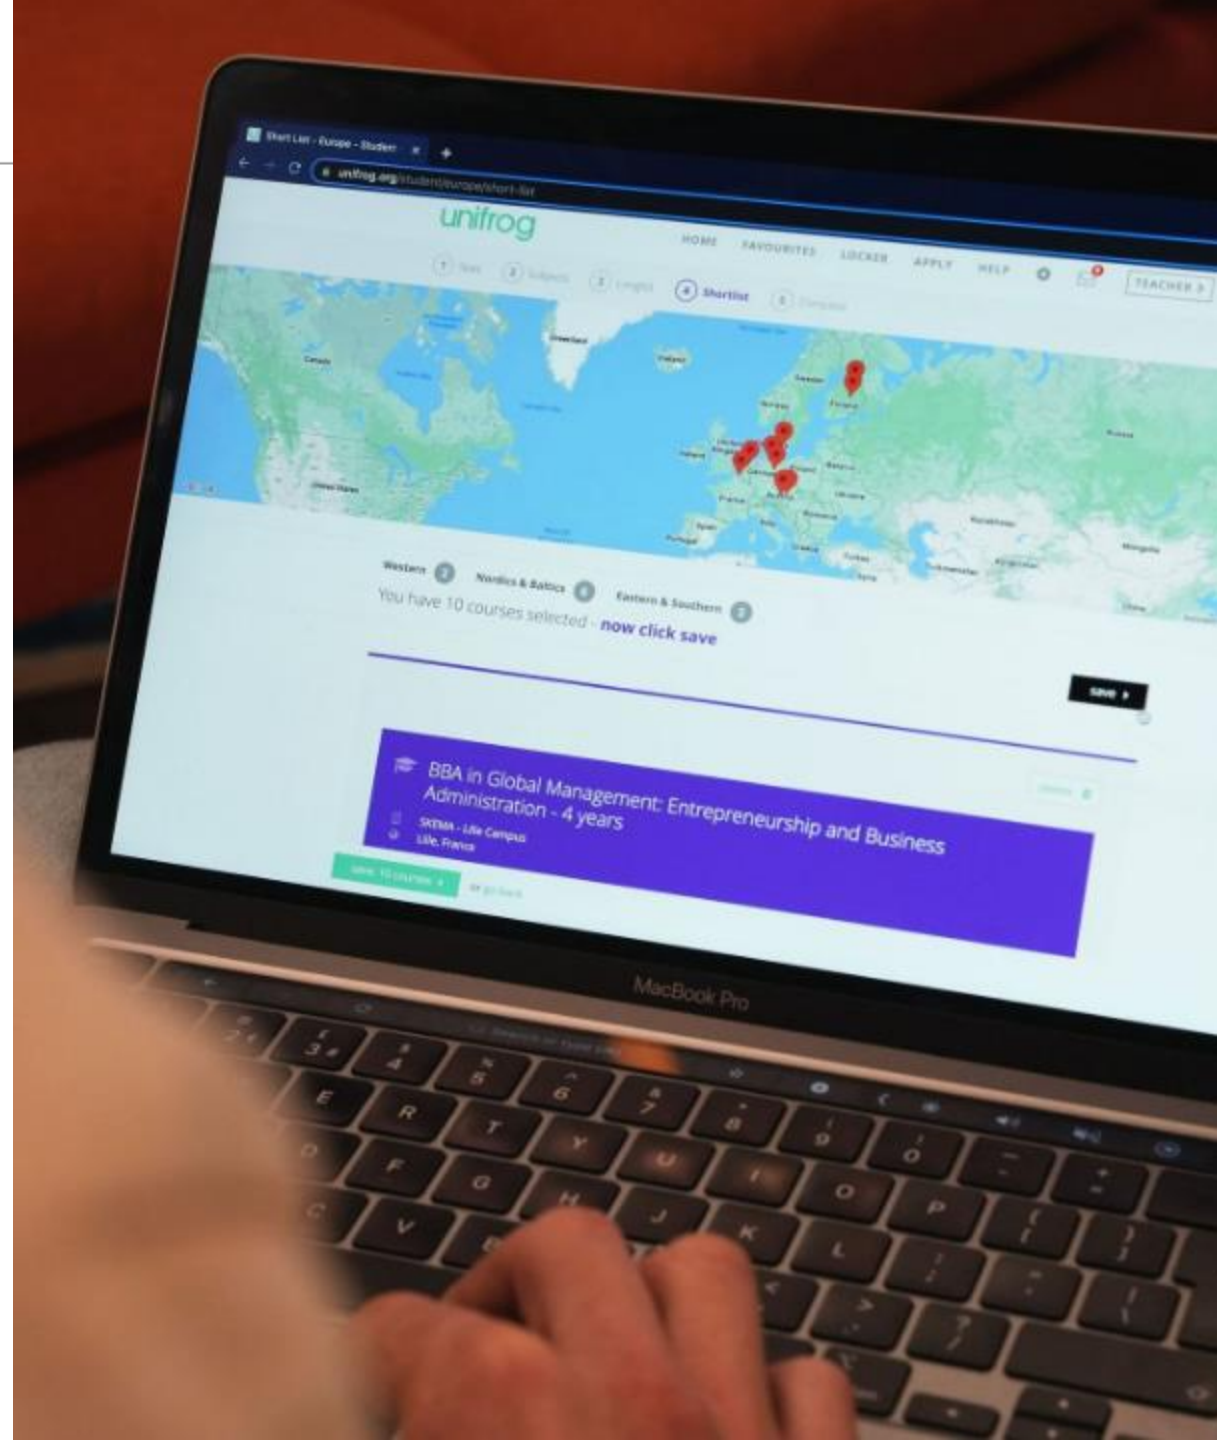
Short List - Europe - Studen

unifrog.org/student/europe/short-list

unifrog

HOME FAVOURITES LOCKER APPLY HELP TEACHER

1 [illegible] 2 Subjects 3 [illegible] 4 Shortlist 5 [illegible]

Greenland Iceland Sweden Finland Norway Canada United States Ireland France Spain Portugal Italy Germany Poland Belarus Ukraine Romania Greece Turkey Russia Kazakhstan Mongolia Turkmenistan China

Western 2 Nordics & Baltics 6 Eastern & Southern 2

You have 10 courses selected - now click save

save

BBA in Global Management: Entrepreneurship and Business Administration - 4 years

SKEMA - Lille Campus
Lille, France

save 10 courses or go back

MacBook Pro